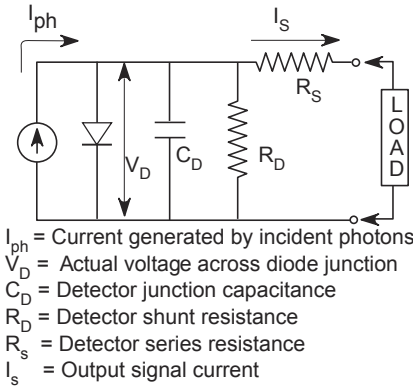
$I_{ph}$

$I_S$

$R_S$

$V_D$

$C_D$

$R_D$

L O A D

$I_{ph}$ = Current generated by incident photons
$V_D$ = Actual voltage across diode junction
$C_D$ = Detector junction capacitance
$R_D$ = Detector shunt resistance
$R_s$ = Detector series resistance
$I_s$ = Output signal current